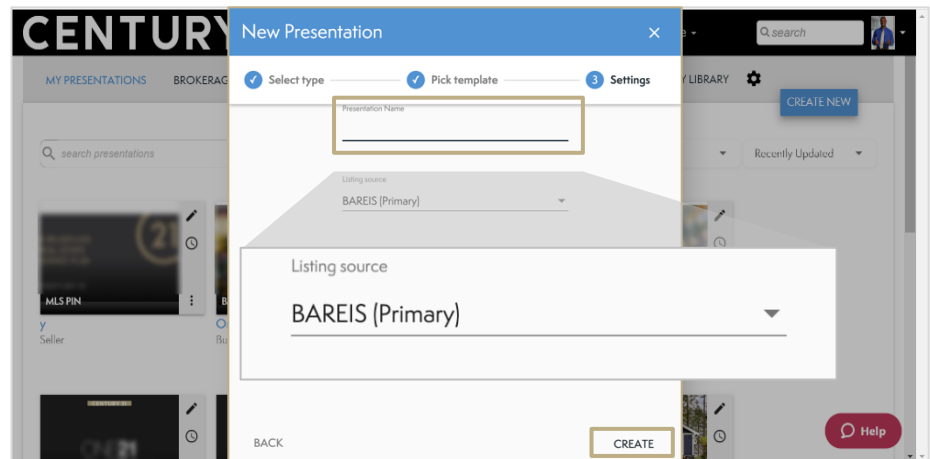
CENTURY

New Presentation ×

Select type
Pick template
3 Settings

Presentation Name

Listing source
BAREIS (Primary)

Listing source
BAREIS (Primary)

BACK
CREATE

search

MY PRESENTATIONS
BROKERAG
LIBRARY
CREATE NEW

search presentations

Recently Updated

MLS PIN
y
Seller
Bu

Help